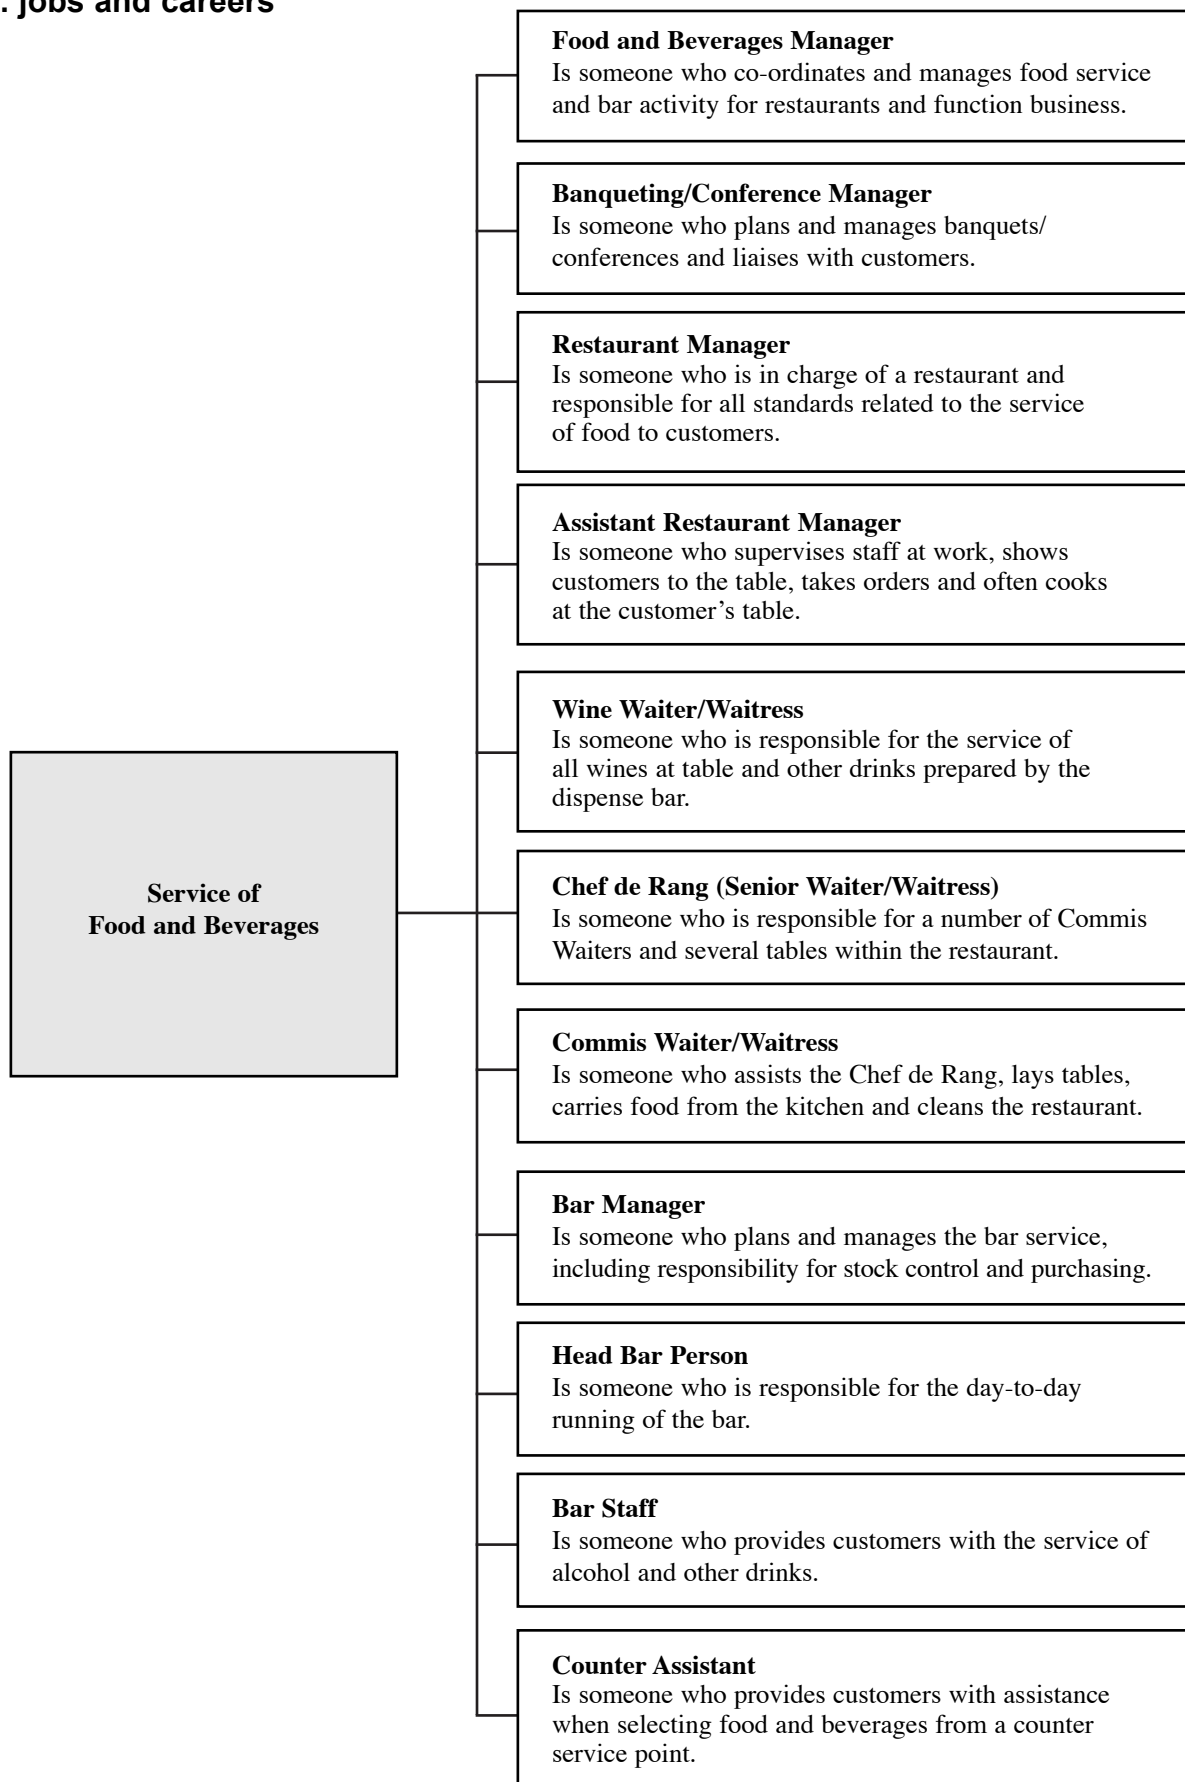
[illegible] jobs and careers

Service of Food and Beverages

**Food and Beverages Manager**
Is someone who co-ordinates and manages food service and bar activity for restaurants and function business.

**Banqueting/Conference Manager**
Is someone who plans and manages banquets/ conferences and liaises with customers.

**Restaurant Manager**
Is someone who is in charge of a restaurant and responsible for all standards related to the service of food to customers.

**Assistant Restaurant Manager**
Is someone who supervises staff at work, shows customers to the table, takes orders and often cooks at the customer's table.

**Wine Waiter/Waitress**
Is someone who is responsible for the service of all wines at table and other drinks prepared by the dispense bar.

**Chef de Rang (Senior Waiter/Waitress)**
Is someone who is responsible for a number of Commis Waiters and several tables within the restaurant.

**Commis Waiter/Waitress**
Is someone who assists the Chef de Rang, lays tables, carries food from the kitchen and cleans the restaurant.

**Bar Manager**
Is someone who plans and manages the bar service, including responsibility for stock control and purchasing.

**Head Bar Person**
Is someone who is responsible for the day-to-day running of the bar.

**Bar Staff**
Is someone who provides customers with the service of alcohol and other drinks.

**Counter Assistant**
Is someone who provides customers with assistance when selecting food and beverages from a counter service point.